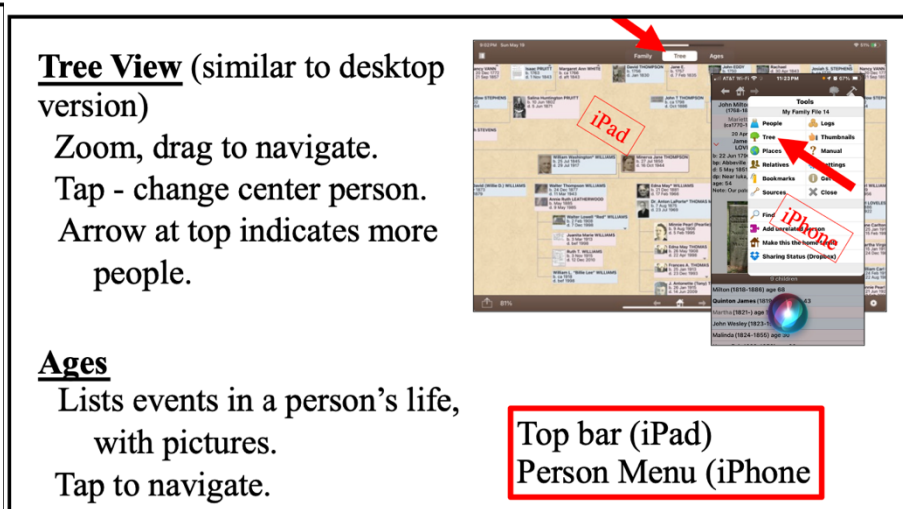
Tree View (similar to desktop version)

Zoom, drag to navigate.

Tap - change center person.

Arrow at top indicates more people.

Ages

Lists events in a person's life, with pictures.

Tap to navigate.

Family Tree Ages

iPad

Tools

My Family File 14

People Logs

Tree Thumbnails

Places Manual

Relatives Settings

Bookmarks

Sources Close

Find

Add unrelated person

Make this the home person

Sharing Status (Dropbox)

iPhone

Milton (1818-1886) age 68

Quinton James (1819

John Wesley (1823-1

Malinda (1824-1855) age 30

Top bar (iPad)

Person Menu (iPhone